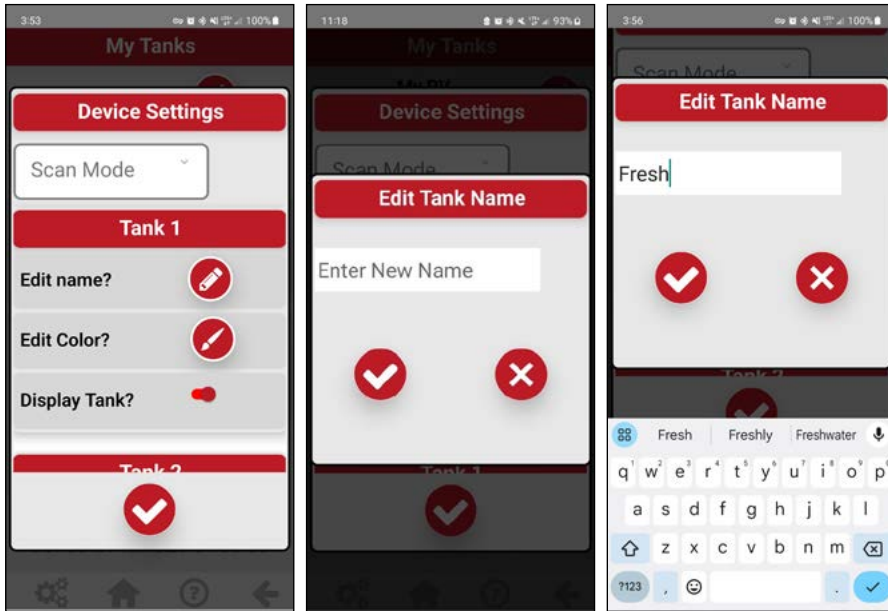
3:53 100%

My Tanks

Device Settings

Scan Mode

Tank 1

Edit name?

Edit Color?

Display Tank?

Tank 2

11:18 93%

My Tanks

Device Settings

Scan Mode

Edit Tank Name

Enter New Name

Tank 1

3:56 100%

Scan Mode

Edit Tank Name

Fresh

Fresh Freshly Freshwater

q w e r t y u i o p

a s d f g h j k l

z x c v b n m

?123 , .